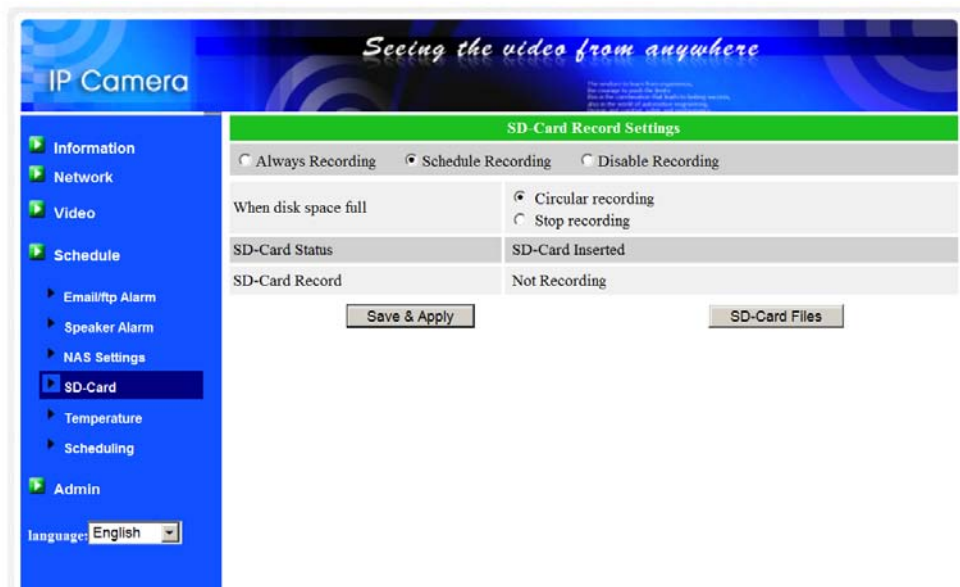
IP Camera

Seeing the video from anywhere

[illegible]

Information
Network
Video
Schedule
Email/ftp Alarm
Speaker Alarm
NAS Settings
SD-Card
Temperature
Scheduling
Admin

language: English

SD-Card Record Settings

Always Recording   Schedule Recording   Disable Recording

| | |
|---|---|
| When disk space full | Circular recording<br>Stop recording |
| SD-Card Status | SD-Card Inserted |
| SD-Card Record | Not Recording |

Save & Apply

SD-Card Files